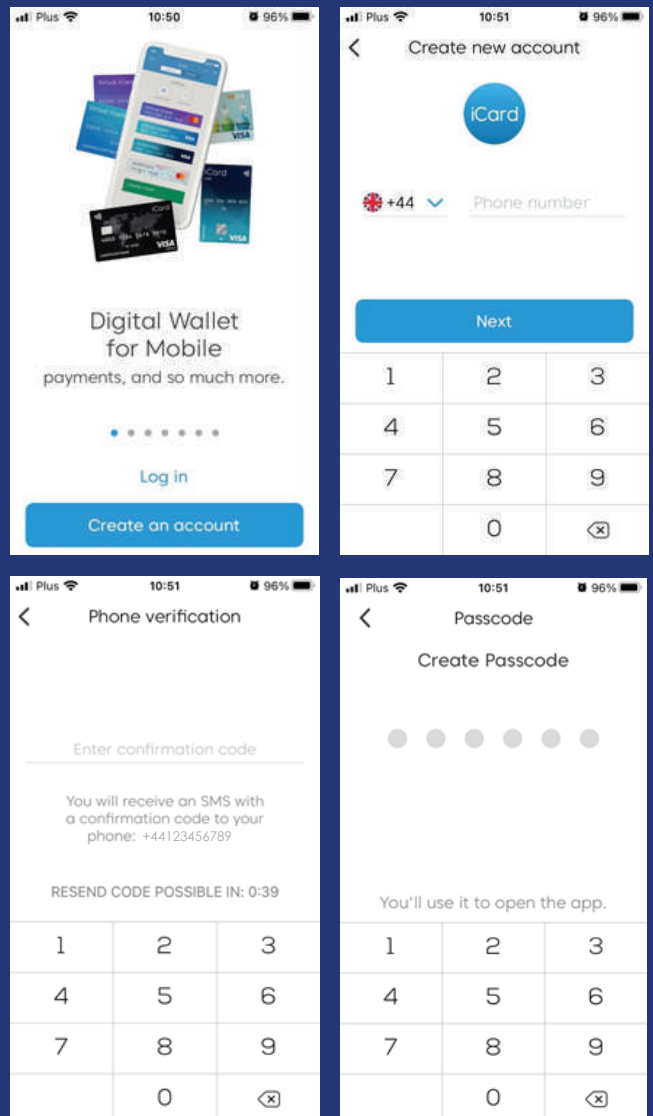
Plus 10:50 96%

Digital Wallet for Mobile

payments, and so much more.

Log in

Create an account

Plus 10:51 96%

Create new account

iCard

+44 Phone number

Next

| 1 | 2 | 3 |
|---|---|---|
| 4 | 5 | 6 |
| 7 | 8 | 9 |
| | 0 | ⌫ |

Plus 10:51 96%

Phone verification

Enter confirmation code

You will receive an SMS with a confirmation code to your phone: +44123456789

RESEND CODE POSSIBLE IN: 0:39

| 1 | 2 | 3 |
|---|---|---|
| 4 | 5 | 6 |
| 7 | 8 | 9 |
| | 0 | ⌫ |

Plus 10:51 96%

Passcode

Create Passcode

You'll use it to open the app.

| 1 | 2 | 3 |
|---|---|---|
| 4 | 5 | 6 |
| 7 | 8 | 9 |
| | 0 | ⌫ |